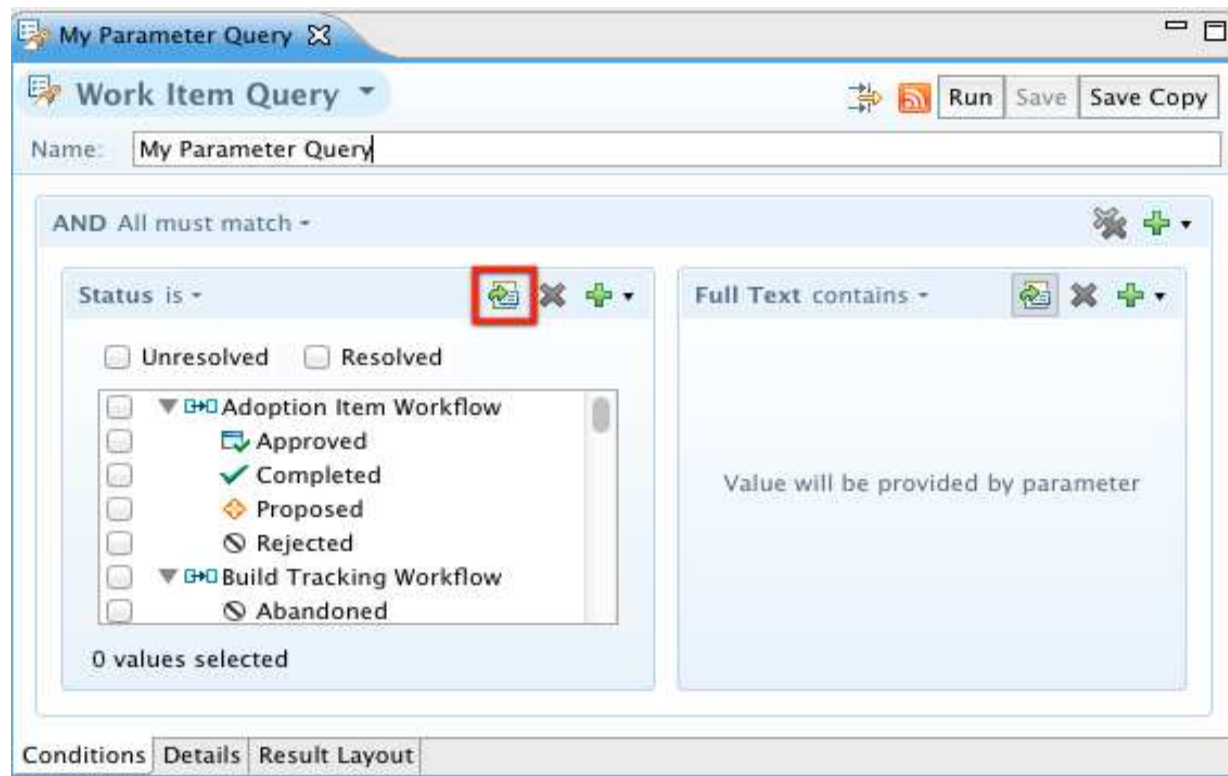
My Parameter Query

Work Item Query

Run Save Save Copy

Name: My Parameter Query

AND All must match

Status is

Unresolved Resolved

Adoption Item Workflow
Approved
Completed
Proposed
Rejected
Build Tracking Workflow
Abandoned

0 values selected

Full Text contains

Value will be provided by parameter

Conditions Details Result Layout